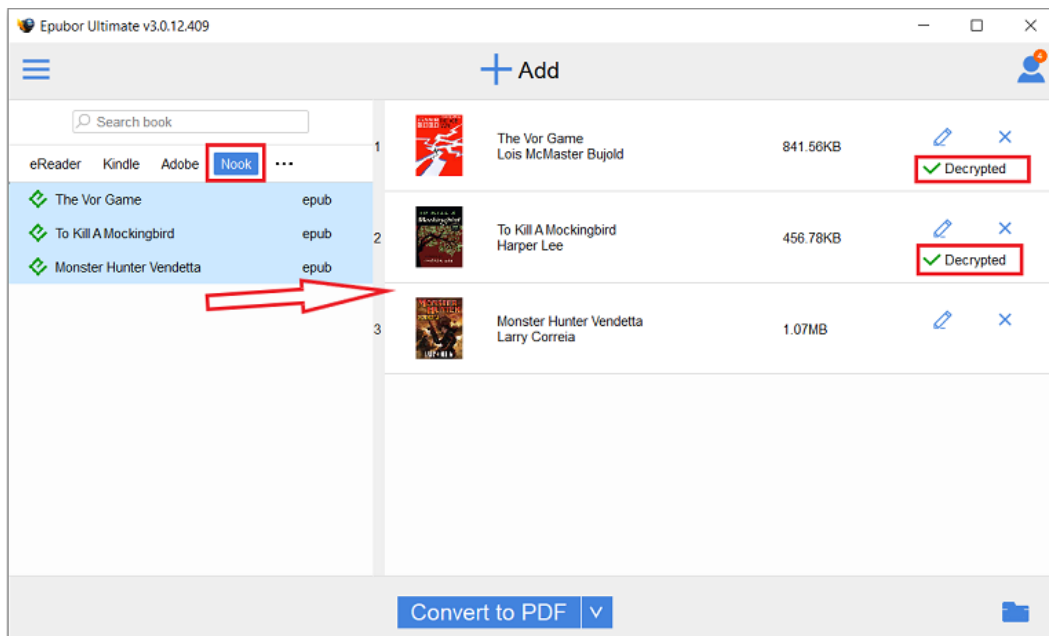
Epubor Ultimate v3.0.12.409

Add

4

Search book

eReader Kindle Adobe Nook ···

The Vor Game epub
To Kill A Mockingbird epub
Monster Hunter Vendetta epub

1 The Vor Game
Lois McMaster Bujold 841.56KB
Decrypted

2 To Kill A Mockingbird
Harper Lee 456.78KB
Decrypted

3 Monster Hunter Vendetta
Larry Correia 1.07MB

Convert to PDF